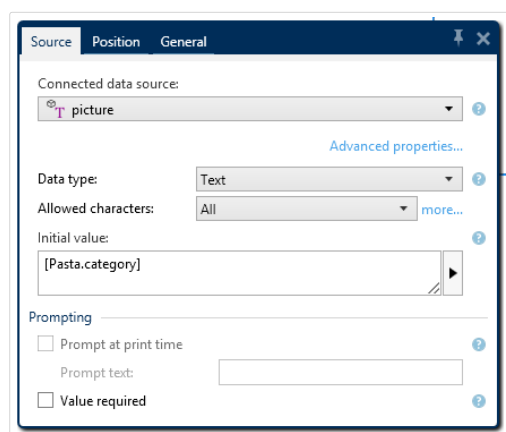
Source Position General

Connected data source:

picture

Advanced properties...

Data type: Text

Allowed characters: All more...

Initial value:

[Pasta.category]

Prompting

Prompt at print time

Prompt text:

Value required